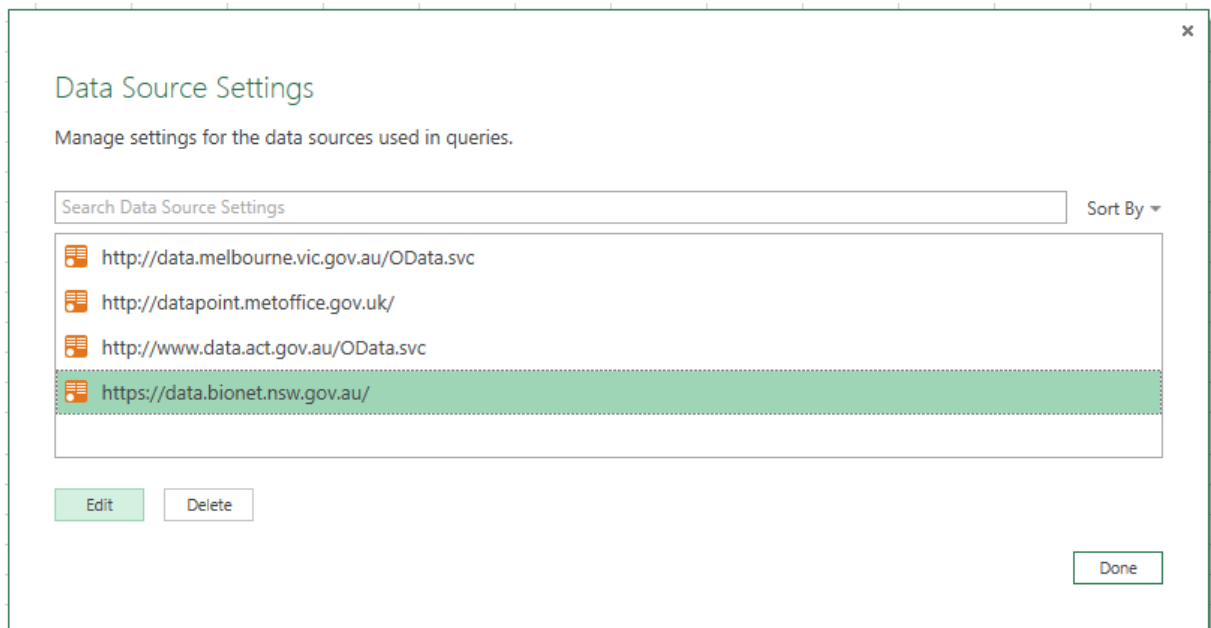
×

Data Source Settings

Manage settings for the data sources used in queries.

Search Data Source Settings

Sort By

http://data.melbourne.vic.gov.au/OData.svc

http://datapoint.metoffice.gov.uk/

http://www.data.act.gov.au/OData.svc

https://data.bionet.nsw.gov.au/

Edit

Delete

Done